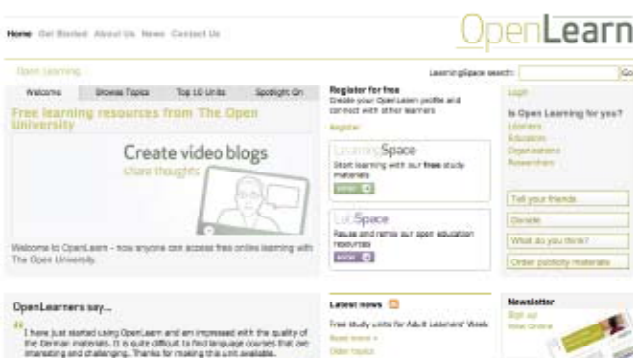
Home Get Started About Us News Contact Us

OpenLearn

Open Learning

LearningSpace search: Go

Welcome Browse Topics Top 10 Units Spotlight On

Free learning resources from The Open University

Create video blogs
Share thoughts

Welcome to OpenLearn - now anyone can access free online learning with The Open University.

Register for free
Create your OpenLearn profile and connect with other learners
Register

LearningSpace
Start learning with our free study materials
enter

LabSpace
Reuse and remix our open education resources
enter

Login

Is Open Learning for you?
Learners
Educators
Organisations
Researchers

Tell your friends
Donate
What do you think?
Order publicity materials

OpenLearners say...

I have just started using OpenLearn and am impressed with the quality of the German materials. It is quite difficult to find language courses that are interesting and challenging. Thanks for making this unit available.

Latest news

Free study units for Adult Learners' Week
Read more »
Older topics

Newsletter
Sign up
View online